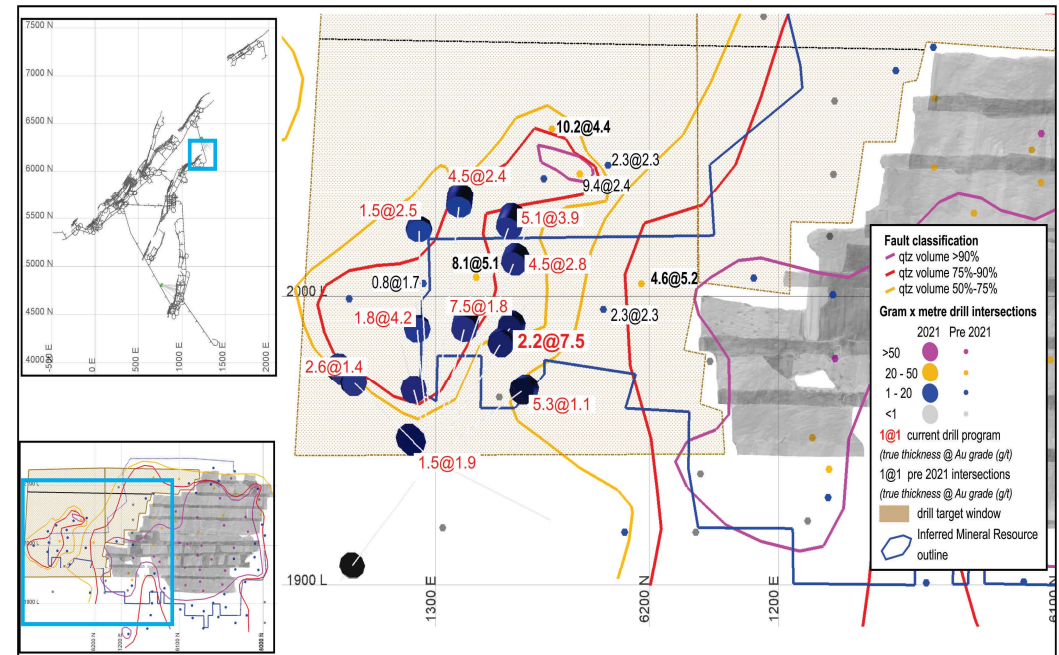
7500 N
7000 N
6500 N
6000 N
5500 N
5000 N
4500 N
4000 N
-500 E
0 E
500 E
1000 E
1500 E
2000 E

10.2@4.4
2.3@2.3
9.4@2.4
4.5@2.4
1.5@2.5
5.1@3.9
8.1@5.1
4.5@2.8
4.6@5.2
0.8@1.7
2000 L
7.5@1.8
1.8@4.2
2.3@2.3
2.2@7.5
2.6@1.4
5.3@1.1
1.5@1.9
1900 L
1300 E
6200 N
1200 E
6100 N

Fault classification
qtz volume >90%
qtz volume 75%-90%
qtz volume 50%-75%
Gram x metre drill intersections
2021 Pre 2021
>50
20 - 50
1 - 20
<1
1@1 current drill program
(true thickness @ Au grade (g/t)
1@1 pre 2021 intersections
(true thickness @ Au grade (g/t)
drill target window
Inferred Mineral Resource outline

1900 L
6200 N
1200 E
6100 N
6000 N